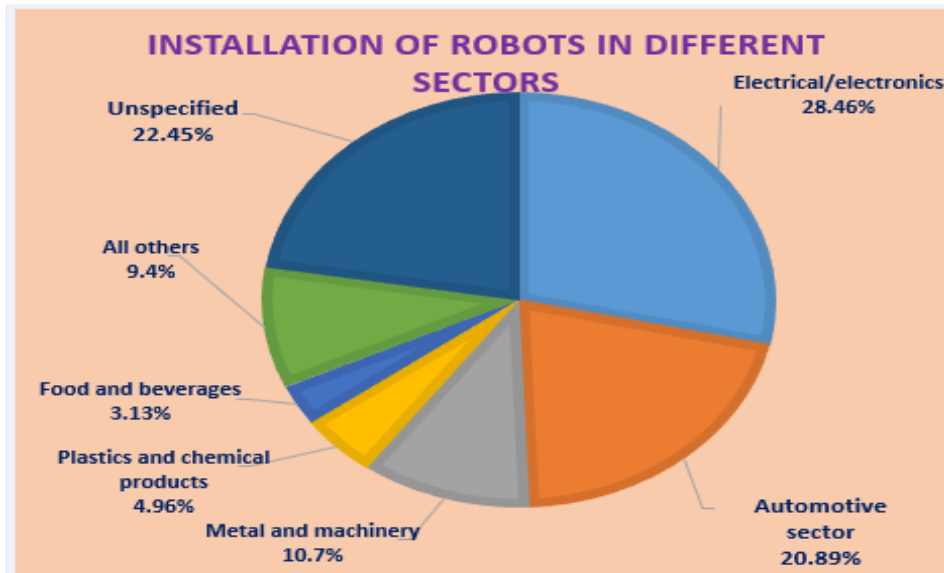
INSTALLATION OF ROBOTS IN DIFFERENT SECTORS

Electrical/electronics
28.46%

Automotive sector
20.89%

Metal and machinery
10.7%

Plastics and chemical products
4.96%

Food and beverages
3.13%

All others
9.4%

Unspecified
22.45%